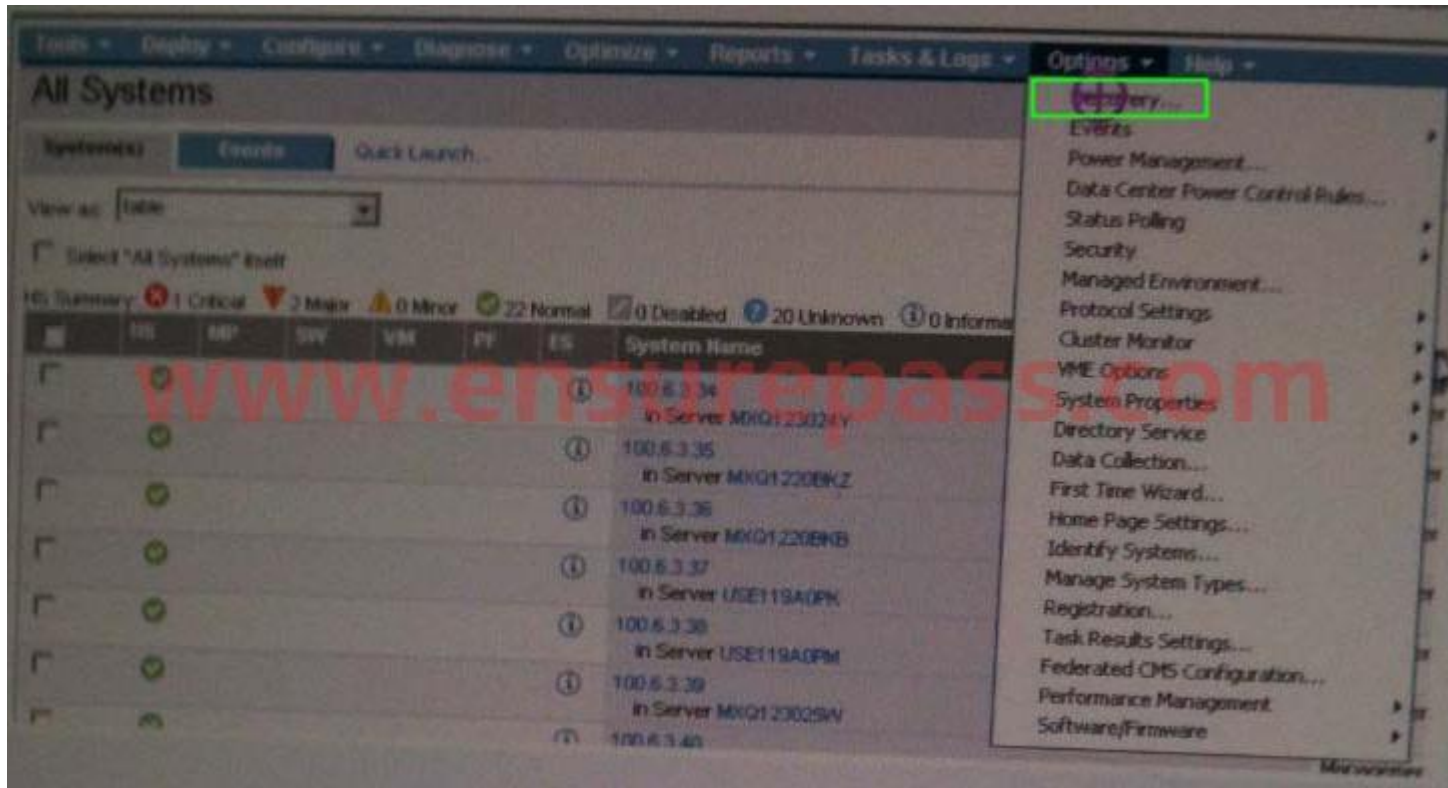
Tools ▾ Deploy ▾ Configure ▾ Diagnose ▾ Optimize ▾ Reports ▾ Tasks & Logs ▾ Options ▾ Help ▾

All Systems

System(s) Events Quick Launch...

View as: table

Select "All Systems" itself

HS Summary: 1 Critical 2 Major 0 Minor 22 Normal 0 Disabled 20 Unknown 0 Informa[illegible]

| | HS | MP | SW | VM | PF | ES | System Name |
|---|---|---|---|---|---|---|---|
| | | | | | | | 100.6.3.34 in Server MXQ123024Y |
| | | | | | | | 100.6.3.35 in Server MXQ1220BKZ |
| | | | | | | | 100.6.3.36 in Server MXQ1220BKB |
| | | | | | | | 100.6.3.37 in Server USE119A0PK |
| | | | | | | | 100.6.3.38 in Server USE119A0PM |
| | | | | | | | 100.6.3.39 in Server MXQ123025W |
| | | | | | | | 100.6.3.40 |

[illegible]very...
Events
Power Management...
Data Center Power Control Rules...
Status Polling
Security
Managed Environment...
Protocol Settings
Cluster Monitor
VME Options
System Properties
Directory Service
Data Collection...
First Time Wizard...
Home Page Settings...
Identify Systems...
Manage System Types...
Registration...
Task Results Settings...
Federated CMS Configuration...
Performance Management
Software/Firmware

www.ensurepass.com